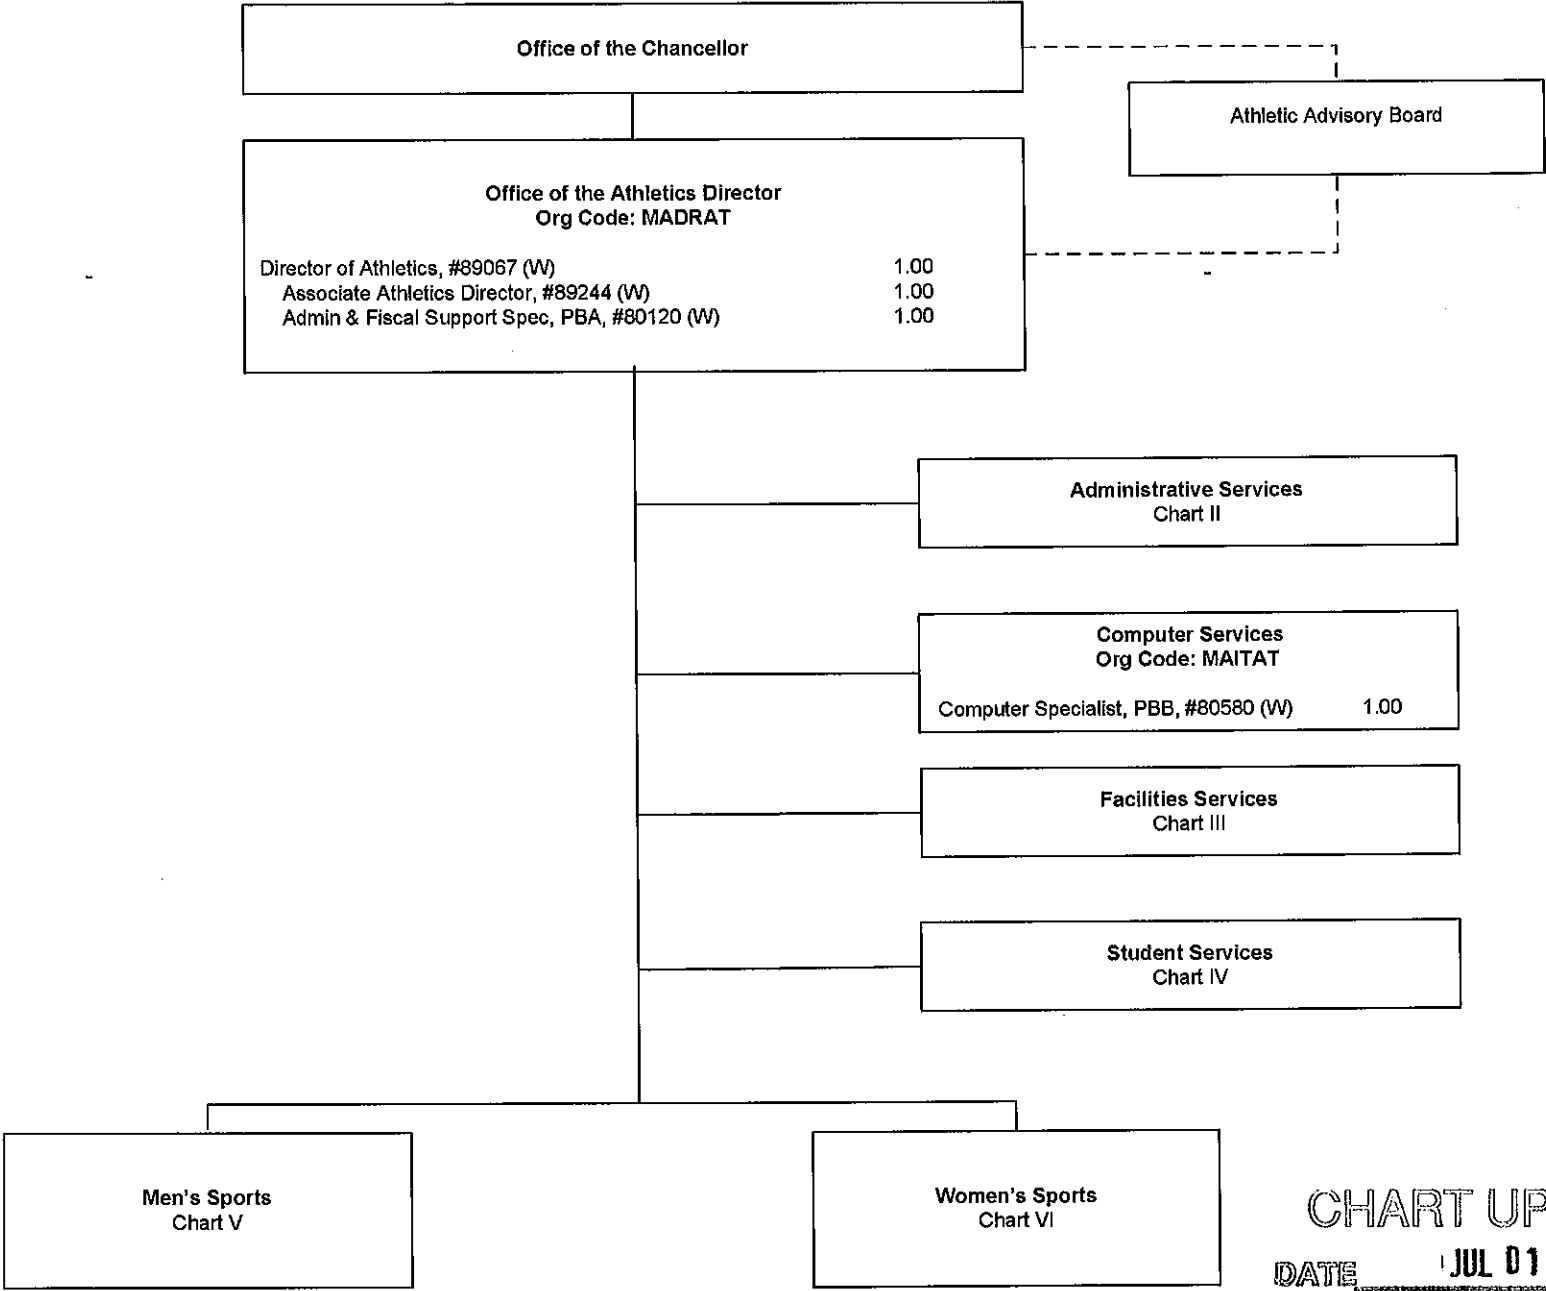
Office of the Chancellor

Athletic Advisory Board

Office of the Athletics Director
Org Code: MADRAT

Director of Athletics, #89067 (W) 1.00
Associate Athletics Director, #89244 (W) 1.00
Admin & Fiscal Support Spec, PBA, #80120 (W) 1.00

Administrative Services
Chart II

Computer Services
Org Code: MAITAT

Computer Specialist, PBB, #80580 (W) 1.00

Facilities Services
Chart III

Student Services
Chart IV

Men's Sports
Chart V

Women's Sports
Chart VI

CHART UP

DATE JUL 01